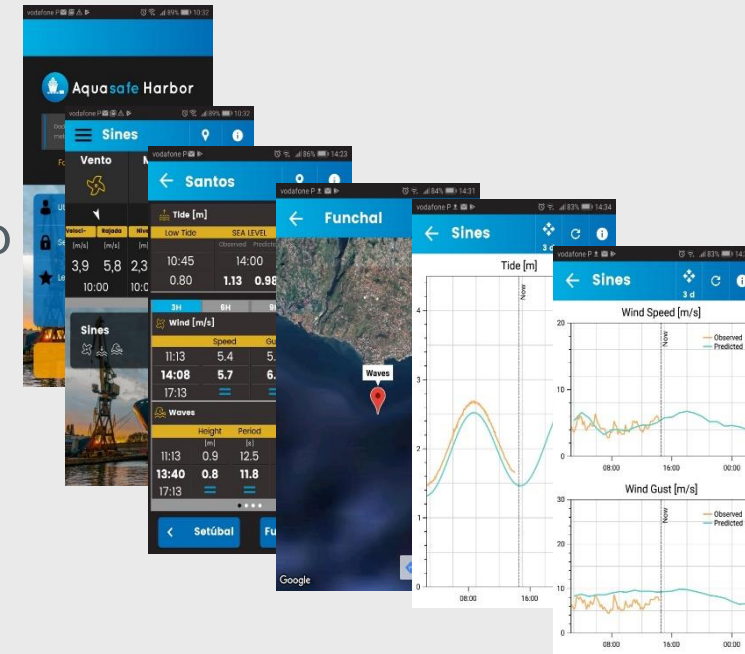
vodafone P 89% 10:32
Aquasafe Harbor

vodafone P 89% 10:32
Sines
Vento
Veloci- Rajada Nív
[m/s] [m/s]
3,9 5,8 2,3
10:00 10:00
Sines

vodafone P 86% 14:23
Santos
Tide [m]
Low Tide SEA LEVEL
Observed Predicted
10:45 14:00
0.80 1.13 0.98
3H 6H
Wind [m/s]
Speed Gu
11:13 5.4
14:08 5.7
17:13
Waves
Height Period
[m] [s]
11:13 0.9 12.5
13:40 0.8 11.8
17:13
Setúbal

vodafone P 84% 14:31
Funchal
Waves
Google

vodafone P 83% 14:34
Sines
3 d
Tide [m]
Now
4
3
2
1
0
08:00 16:00

vodafone P 83% 14
Sines
3 d
Wind Speed [m/s]
Now
Observed
Predicted
20
10
0
08:00 16:00 00:00
Wind Gust [m/s]
Now
Observed
Predicted
30
20
10
0
08:00 16:00 00:00